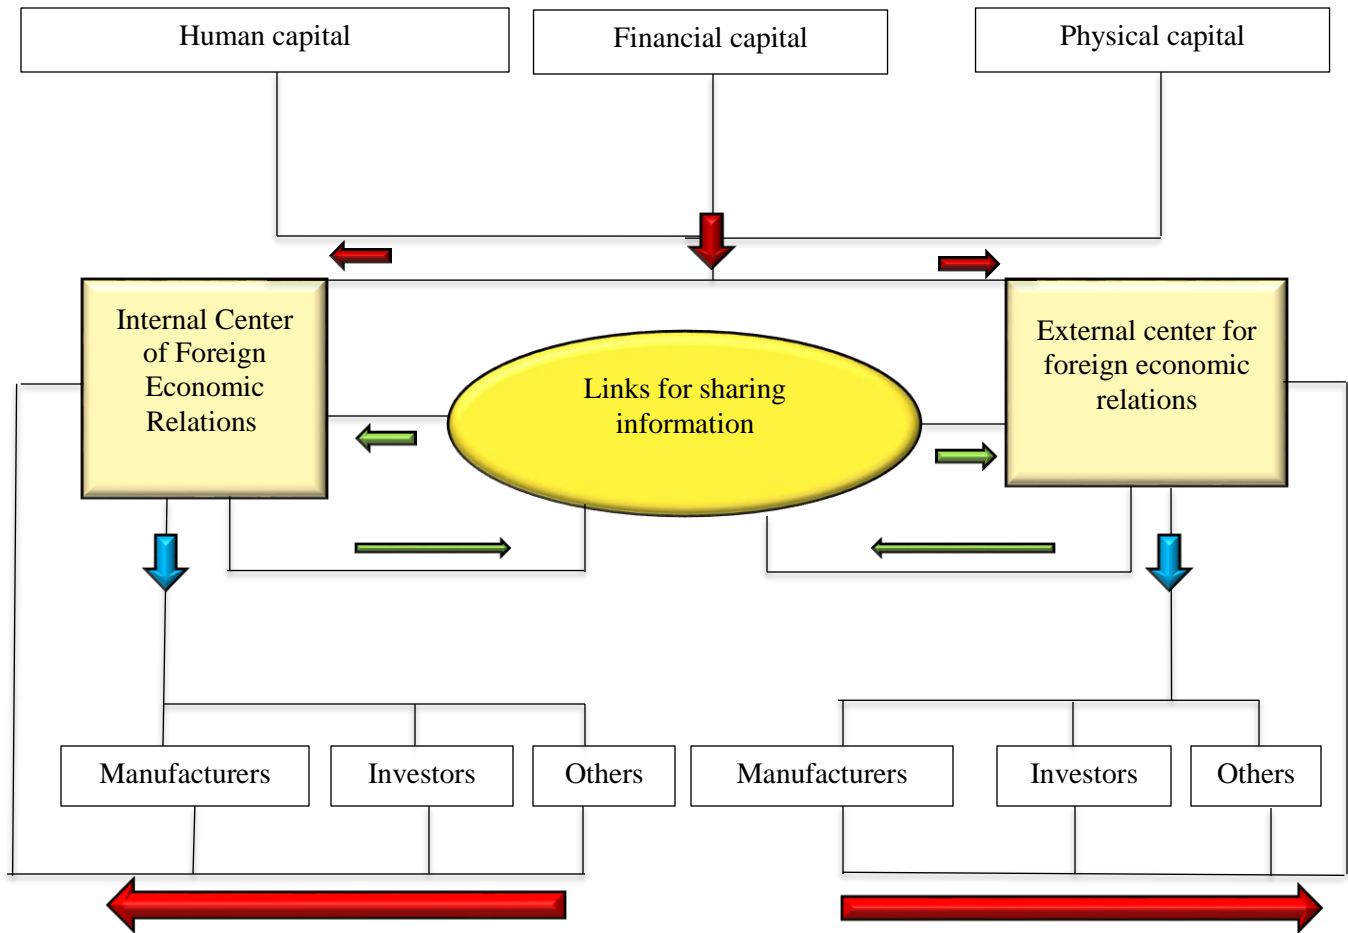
Human capital

Financial capital

Physical capital

Internal Center of Foreign Economic Relations

Links for sharing information

External center for foreign economic relations

Manufacturers

Investors

Others

Manufacturers

Investors

Others